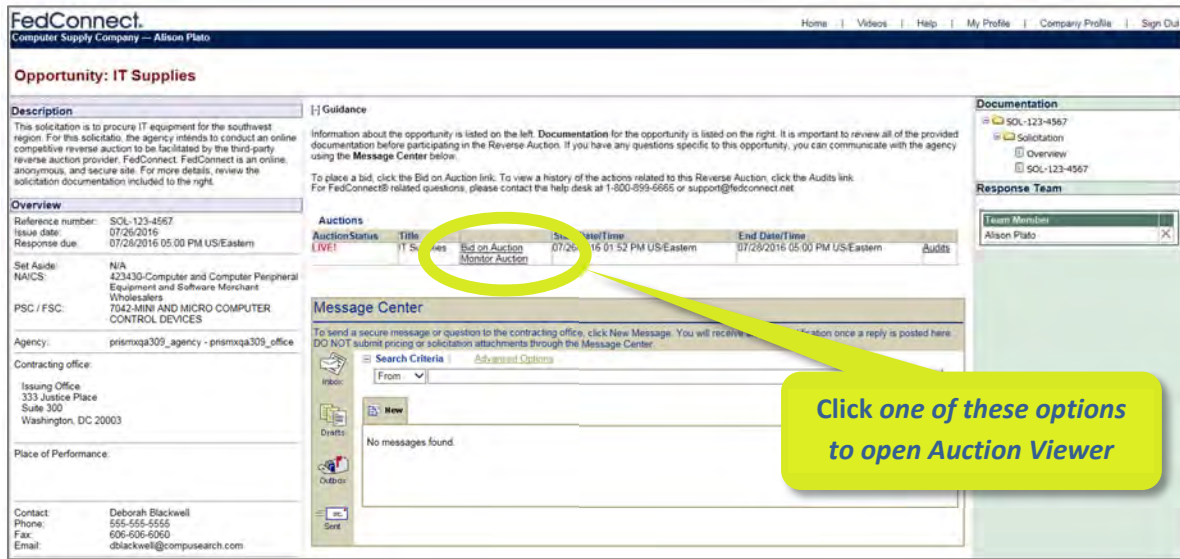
FedConnect.
Computer Supply Company — Alison Plato

Home | Videos | Help | My Profile | Company Profile | Sign Out

Opportunity: IT Supplies

Description
This solicitation is to procure IT equipment for the southwest region. For this solicitatio, the agency intends to conduct an online competitive reverse auction to be facilitated by the third-party reverse auction provider, FedConnect. FedConnect is an online, anonymous, and secure site. For more details, review the solicitation documentation included to the right.

Overview
Reference number: SOL-123-4567
Issue date: 07/26/2016
Response due: 07/28/2016 05:00 PM US/Eastern

Set Aside: N/A
NAICS: 423430-Computer and Computer Peripheral Equipment and Software Merchant Wholesalers
PSC / FSC: 7042-MINI AND MICRO COMPUTER CONTROL DEVICES

Agency: prismxqa309_agency - prismxqa309_office

Contracting office:
Issuing Office
333 Justice Place
Suite 300
Washington, DC 20003

Place of Performance:

Contact: Deborah Blackwell
Phone: 555-555-5555
Fax: 606-606-6060
Email: dblackwell@compusearch.com

[-] Guidance

Information about the opportunity is listed on the left. Documentation for the opportunity is listed on the right. It is important to review all of the provided documentation before participating in the Reverse Auction. If you have any questions specific to this opportunity, you can communicate with the agency using the Message Center below.

To place a bid, click the Bid on Auction link. To view a history of the actions related to this Reverse Auction, click the Audits link.
For FedConnect® related questions, please contact the help desk at 1-800-899-6665 or support@fedconnect.net

Auctions
| AuctionStatus | Title | | Start Date/Time | End Date/Time | |
|---|---|---|---|---|---|
| LIVE! | IT Supplies | Bid on Auction Monitor Auction | 07/26/2016 01:52 PM US/Eastern | 07/28/2016 05:00 PM US/Eastern | Audits |

Message Center
To send a secure message or question to the contracting office, click New Message. You will receive a notification once a reply is posted here. DO NOT submit pricing or solicitation attachments through the Message Center.

Inbox
Drafts
Outbox
Sent

Search Criteria | Advanced Options
From
New
No messages found.

Documentation
SOL-123-4567
Solicitation
Overview
SOL-123-4567

Response Team
| Team Member | |
|---|---|
| Alison Plato | X |

Click one of these options to open Auction Viewer